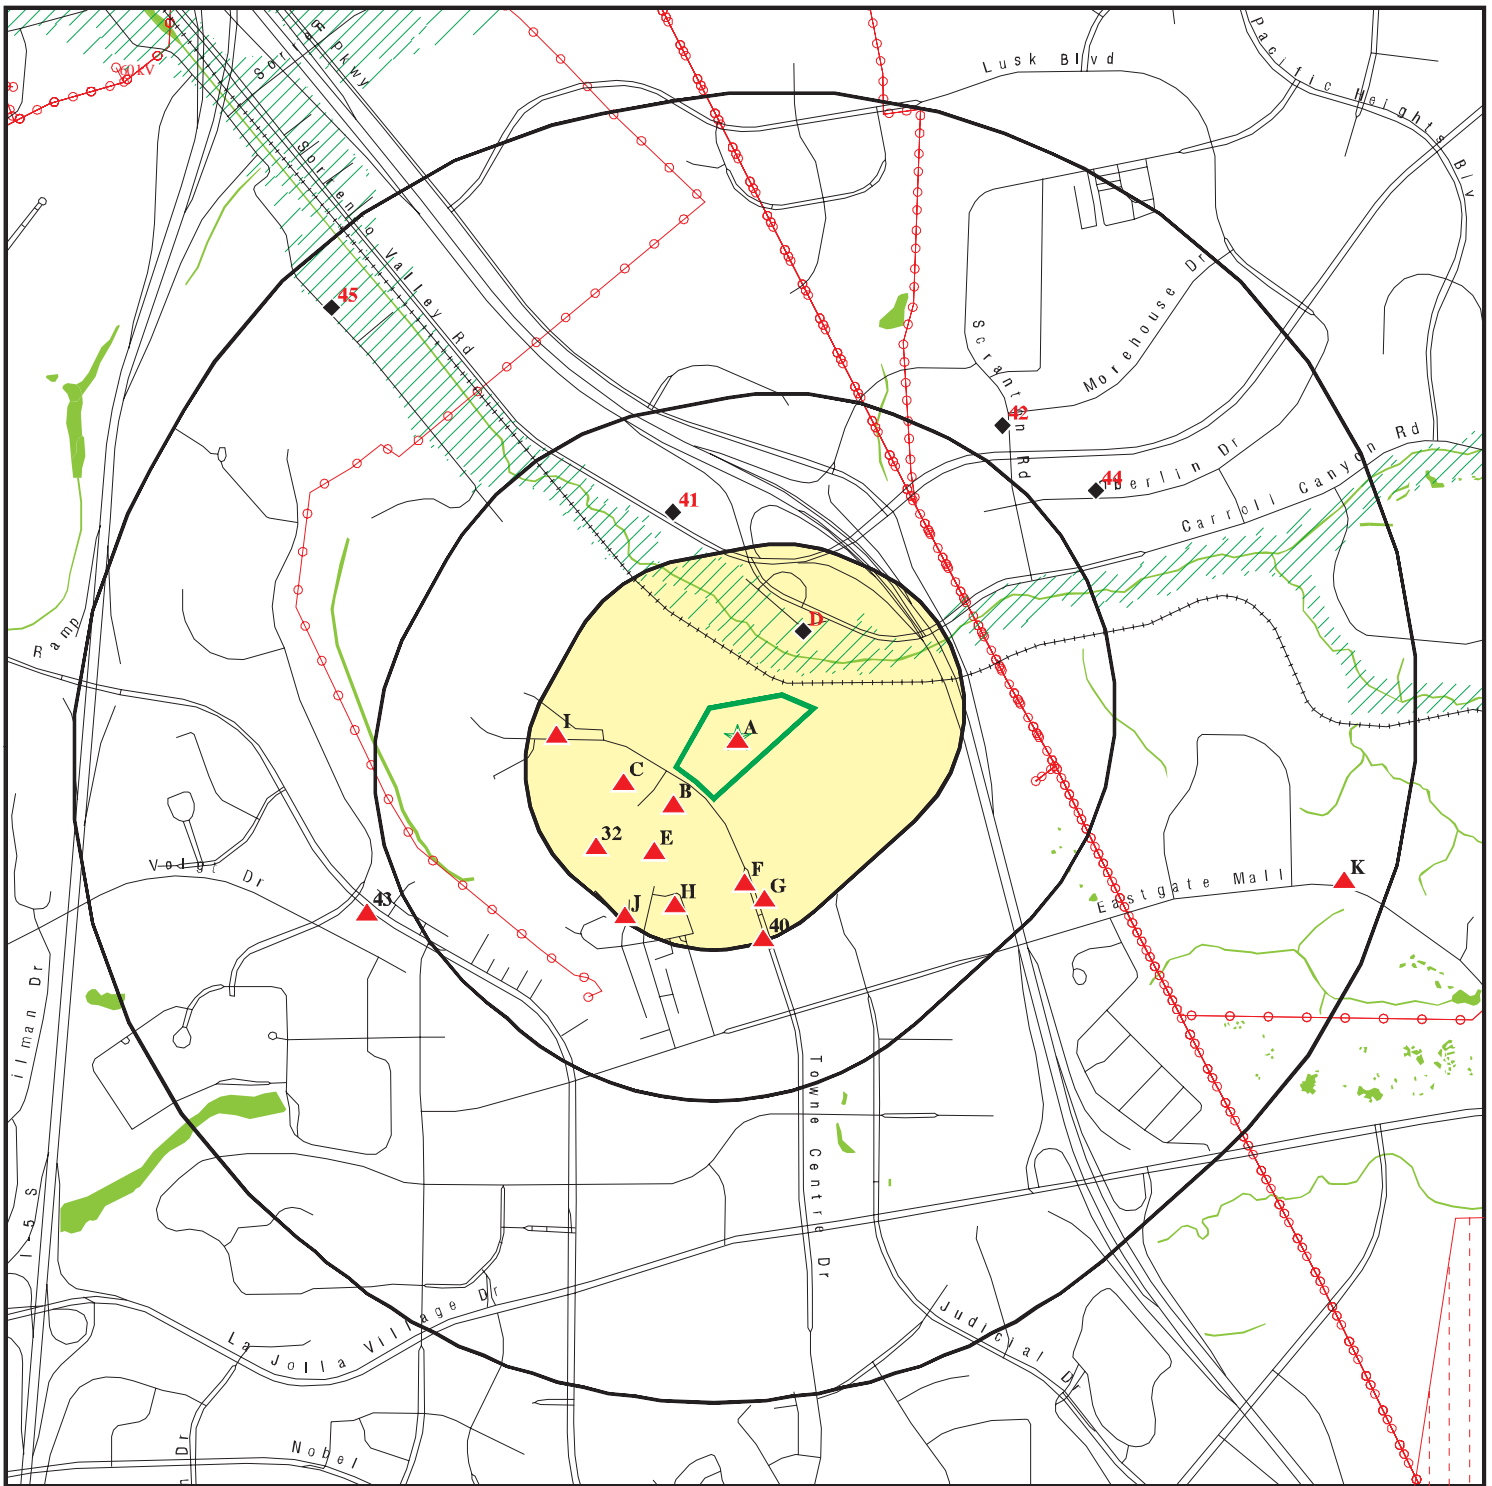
69kV
Sorrento Pkwy
Sorrento Valley Rd
Lusk Blvd
Pacific Heights Blvd
Morehouse Dr
Scranton Rd
45
42
44
41
Berlin Dr
Carroll Canyon Rd
D
Ramp
I
A
C
B
32
E
F
G
Voigt Dr
43
J
H
40
K
Eastgate Mall
Gilman Dr
I-5
Towne Centre Dr
La Jolla Village Dr
Judicial Dr
Nobel
Dr